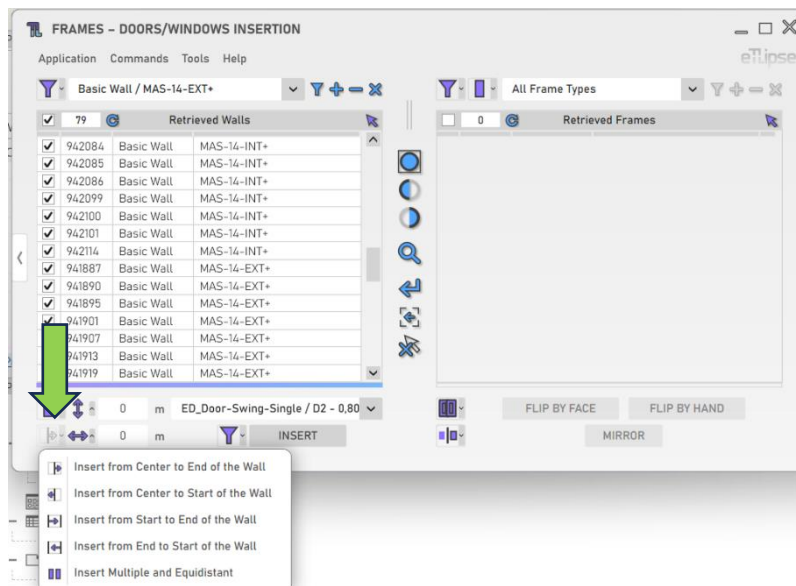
FRAMES – DOORS/WINDOWS INSERTION

Application Commands Tools Help

eTLipse

Basic Wall / MAS-14-EXT+

All Frame Types

79 Retrieved Walls

0 Retrieved Frames

| | | |
|---|---|---|
| 942084 | Basic Wall | MAS-14-INT+ |
| 942085 | Basic Wall | MAS-14-INT+ |
| 942086 | Basic Wall | MAS-14-INT+ |
| 942099 | Basic Wall | MAS-14-INT+ |
| 942100 | Basic Wall | MAS-14-INT+ |
| 942101 | Basic Wall | MAS-14-INT+ |
| 942114 | Basic Wall | MAS-14-INT+ |
| 941887 | Basic Wall | MAS-14-EXT+ |
| 941890 | Basic Wall | MAS-14-EXT+ |
| 941895 | Basic Wall | MAS-14-EXT+ |
| 941901 | Basic Wall | MAS-14-EXT+ |
| 941907 | Basic Wall | MAS-14-EXT+ |
| 941913 | Basic Wall | MAS-14-EXT+ |
| 941919 | Basic Wall | MAS-14-EXT+ |

0 m ED_Door-Swing-Single / D2 - 0,80

0 m INSERT

FLIP BY FACE FLIP BY HAND

MIRROR

Insert from Center to End of the Wall
Insert from Center to Start of the Wall
Insert from Start to End of the Wall
Insert from End to Start of the Wall
Insert Multiple and Equidistant